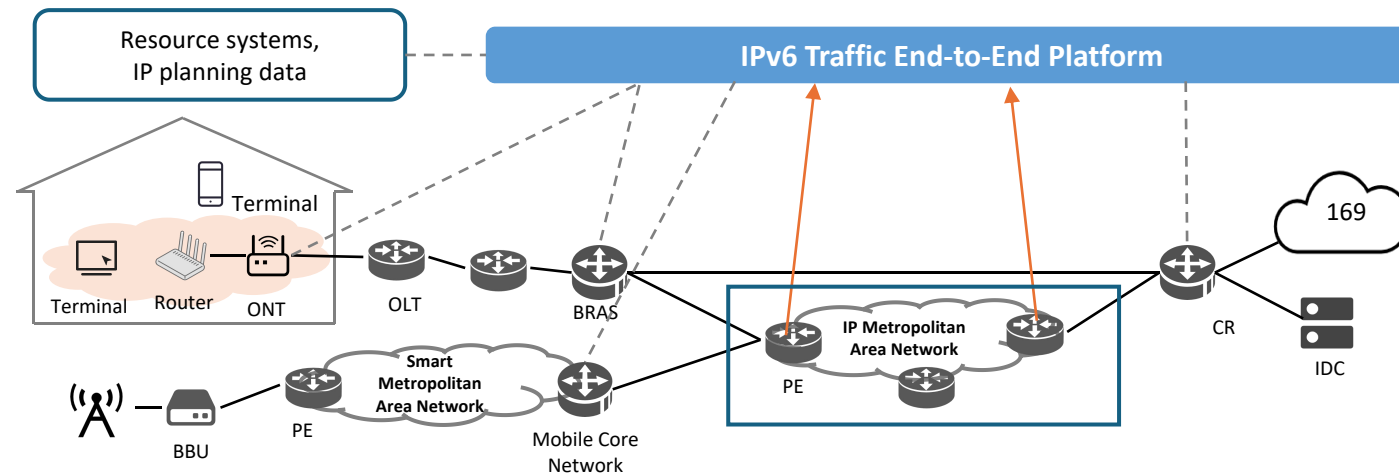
Resource systems, IP planning data

IPv6 Traffic End-to-End Platform

Terminal

Terminal

Router

ONT

OLT

BRAS

IP Metropolitan Area Network

PE

CR

169

IDC

Smart Metropolitan Area Network

PE

BBU

Mobile Core Network